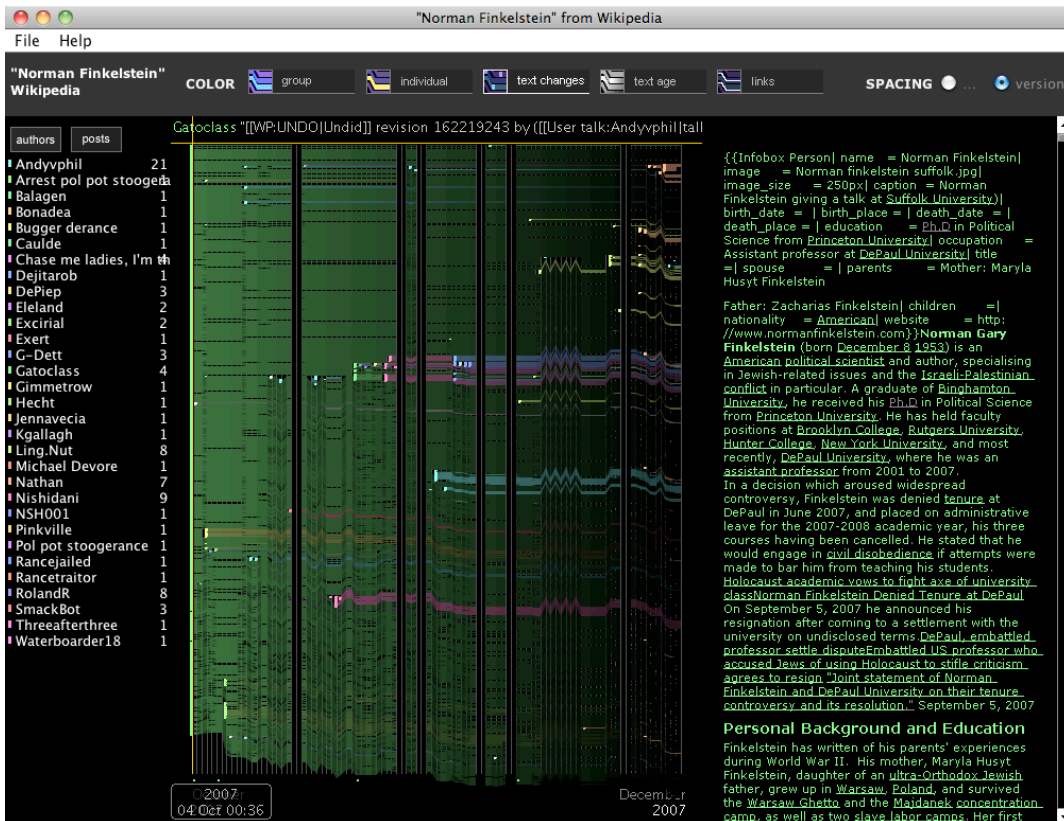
"Norman Finkelstein" from Wikipedia

File Help

"Norman Finkelstein" Wikipedia

COLOR group individual text changes text age links

SPACING ... version

authors posts

Gatoclass "[[WP:UNDO|Undid]] revision 162219243 by ([[User talk:Andyvphil|tall

| | |
|---|---|
| Andyvphil | 21 |
| Arrest pol pot stoogera | 1 |
| Balagen | 1 |
| Bonadea | 1 |
| Bugger derance | 1 |
| Caulde | 1 |
| Chase me ladies, I'm th | 1 |
| Dejitarob | 1 |
| DePiep | 3 |
| Eleland | 2 |
| Excirial | 2 |
| Exert | 1 |
| G-Dett | 3 |
| Gatoclass | 4 |
| Gimmetrow | 1 |
| Hecht | 1 |
| Jennavecia | 1 |
| Kgallagh | 1 |
| Ling.Nut | 8 |
| Michael Devore | 1 |
| Nathan | 7 |
| Nishidani | 9 |
| NSH001 | 1 |
| Pinkville | 1 |
| Pol pot stoogerance | 1 |
| Rancejailed | 1 |
| Rancetraitor | 1 |
| RolandR | 8 |
| SmackBot | 3 |
| Threeafterthree | 1 |
| Waterboarder18 | 1 |

2007
04 Oct 00:36

December
2007

{{Infobox Person| name = Norman Finkelstein| image = Norman finkelstein suffolk.jpg| image_size = 250px| caption = Norman Finkelstein giving a talk at Suffolk University)| birth_date = | birth_place = | death_date = | death_place = | education = Ph.D in Political Science from Princeton University| occupation = Assistant professor at DePaul University| title =| spouse = | parents = Mother: Maryla Husyt Finkelstein

Father: Zacharias Finkelstein| children =| nationality = American| website = http://www.normanfinkelstein.com}}Norman Gary Finkelstein (born December 8 1953) is an American political scientist and author, specialising in Jewish-related issues and the Israeli-Palestinian conflict in particular. A graduate of Binghamton University, he received his Ph.D in Political Science from Princeton University. He has held faculty positions at Brooklyn College, Rutgers University, Hunter College, New York University, and most recently, DePaul University, where he was an assistant professor from 2001 to 2007.
In a decision which aroused widespread controversy, Finkelstein was denied tenure at DePaul in June 2007, and placed on administrative leave for the 2007-2008 academic year, his three courses having been cancelled. He stated that he would engage in civil disobedience if attempts were made to bar him from teaching his students. Holocaust academic vows to fight axe of university classNorman Finkelstein Denied Tenure at DePaul On September 5, 2007 he announced his resignation after coming to a settlement with the university on undisclosed terms.DePaul, embattled professor settle disputeEmbattled US professor who accused Jews of using Holocaust to stifle criticism agrees to resign "Joint statement of Norman Finkelstein and DePaul University on their tenure controversy and its resolution." September 5, 2007

Personal Background and Education

Finkelstein has written of his parents' experiences during World War II. His mother, Maryla Husyt Finkelstein, daughter of an ultra-Orthodox Jewish father, grew up in Warsaw, Poland, and survived the Warsaw Ghetto and the Majdanek concentration camp, as well as two slave labor camps. Her first